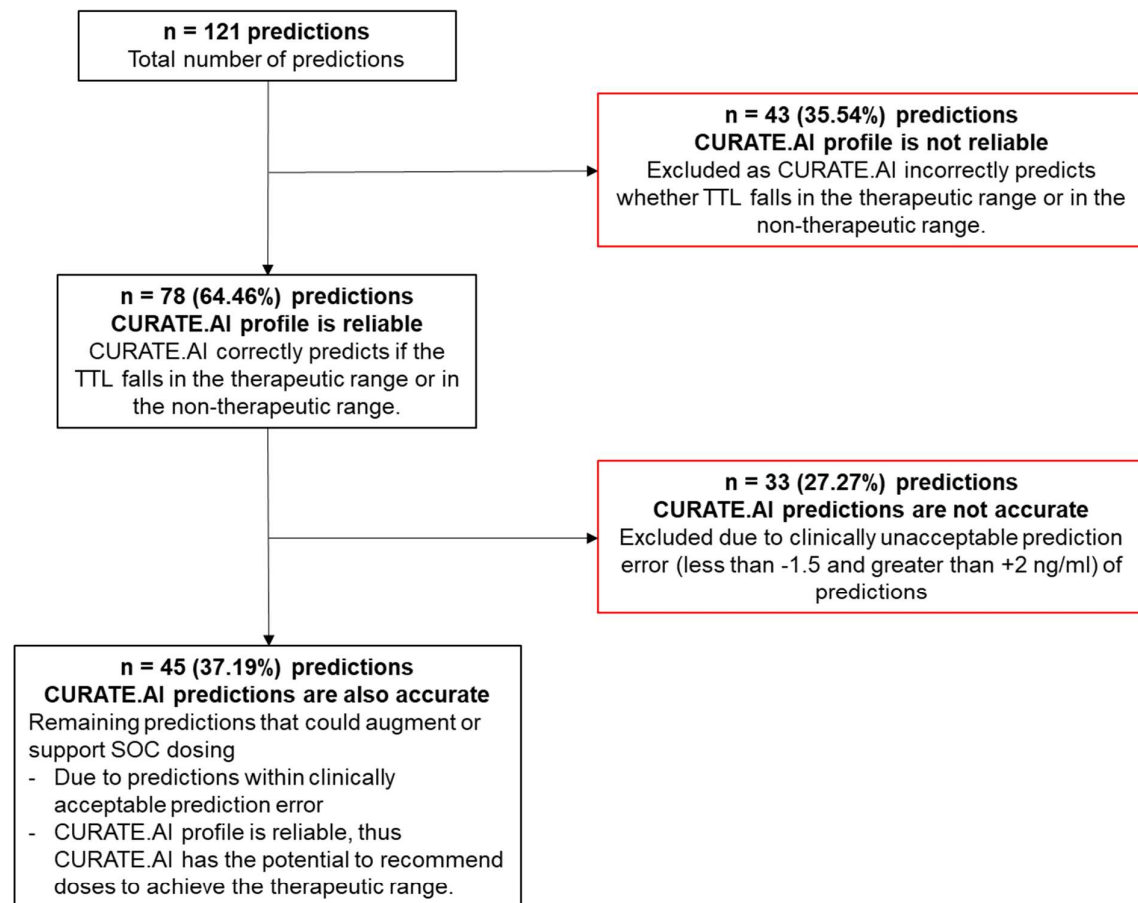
n = 121 predictions
Total number of predictions

n = 43 (35.54%) predictions
CURATE.AI profile is not reliable
Excluded as CURATE.AI incorrectly predicts whether TTL falls in the therapeutic range or in the non-therapeutic range.

n = 78 (64.46%) predictions
CURATE.AI profile is reliable
CURATE.AI correctly predicts if the TTL falls in the therapeutic range or in the non-therapeutic range.

n = 33 (27.27%) predictions
CURATE.AI predictions are not accurate
Excluded due to clinically unacceptable prediction error (less than -1.5 and greater than +2 ng/ml) of predictions

n = 45 (37.19%) predictions
CURATE.AI predictions are also accurate
Remaining predictions that could augment or support SOC dosing
- Due to predictions within clinically acceptable prediction error
- CURATE.AI profile is reliable, thus CURATE.AI has the potential to recommend doses to achieve the therapeutic range.